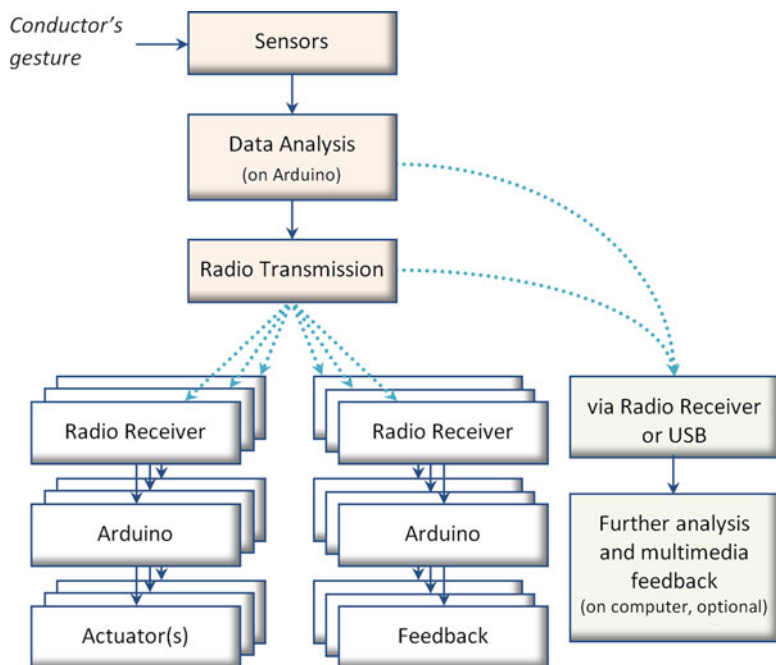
Conductor's gesture

Sensors

Data Analysis
(on Arduino)

Radio Transmission

Radio Receiver

Arduino

Actuator(s)

Radio Receiver

Arduino

Feedback

via Radio Receiver or USB

Further analysis and multimedia feedback
(on computer, optional)